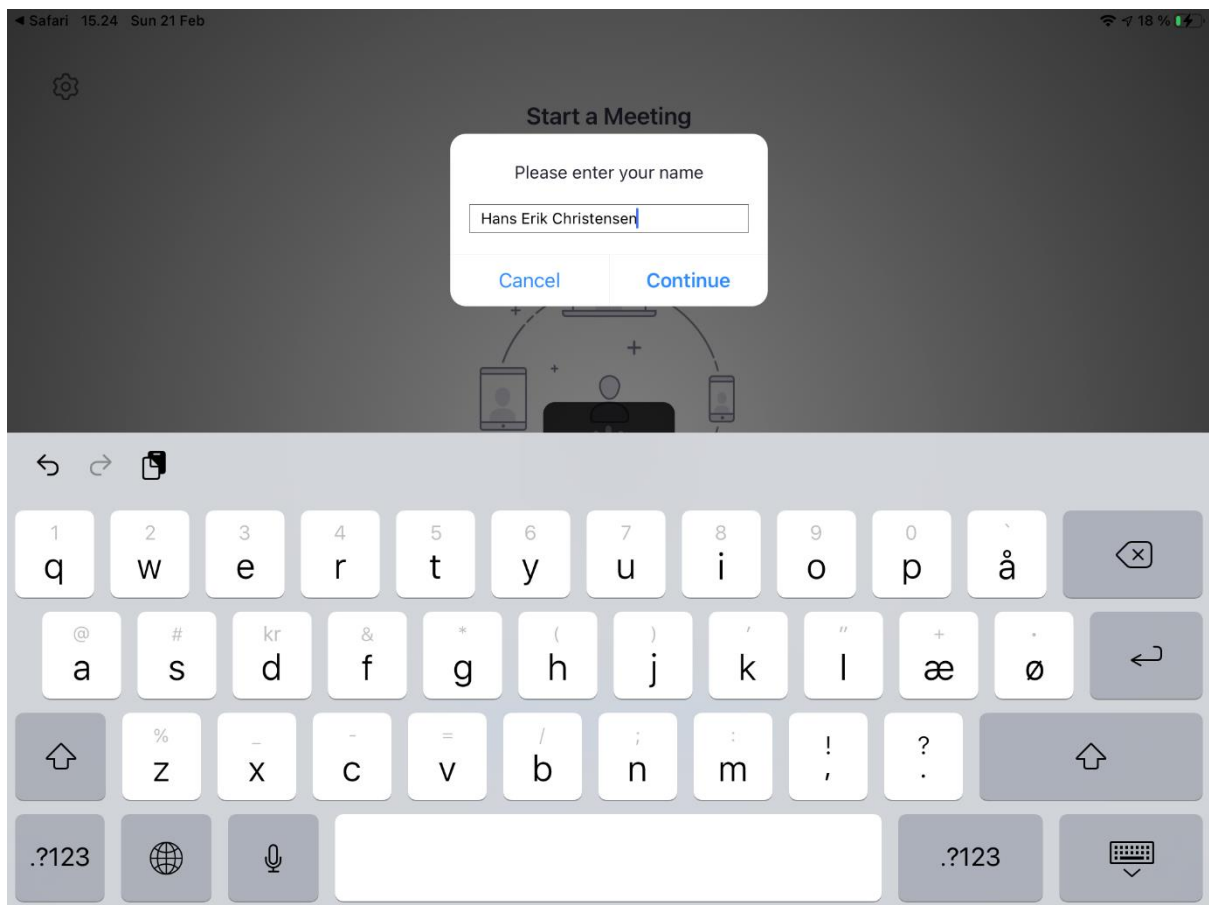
◀ Safari 15.24 Sun 21 Feb

18 %

Start a Meeting

Please enter your name

Hans Erik Christensen

Cancel

Continue

1 q 2 w 3 e 4 r 5 t 6 y 7 u 8 i 9 o 0 p ` å

@ a # s kr d & f * g ( h ) j ' k " l + æ · ø

% z _ x - c = v / b ; n : m ! , ? .

.?123

.?123